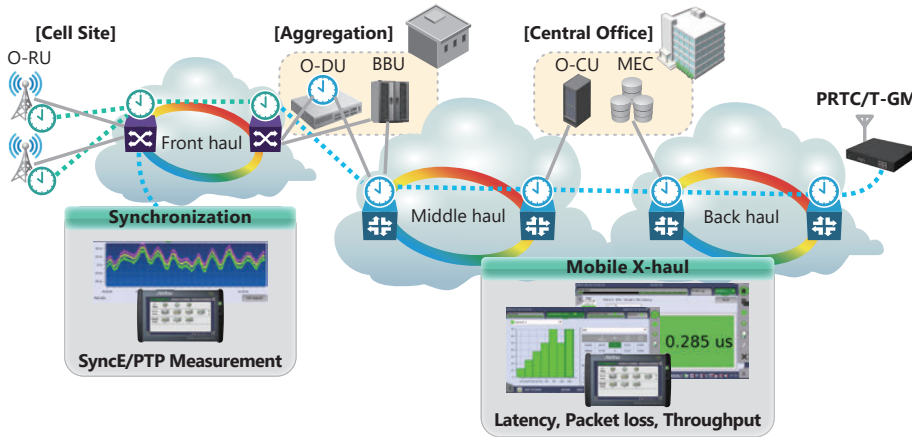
[Cell Site]
O-RU

[Aggregation]
O-DU
BBU

[Central Office]
O-CU
MEC

PRTC/T-GM

Front haul

Middle haul

Back haul

Synchronization

SyncE/PTP Measurement

Mobile X-haul

0.285 us

Latency, Packet loss, Throughput